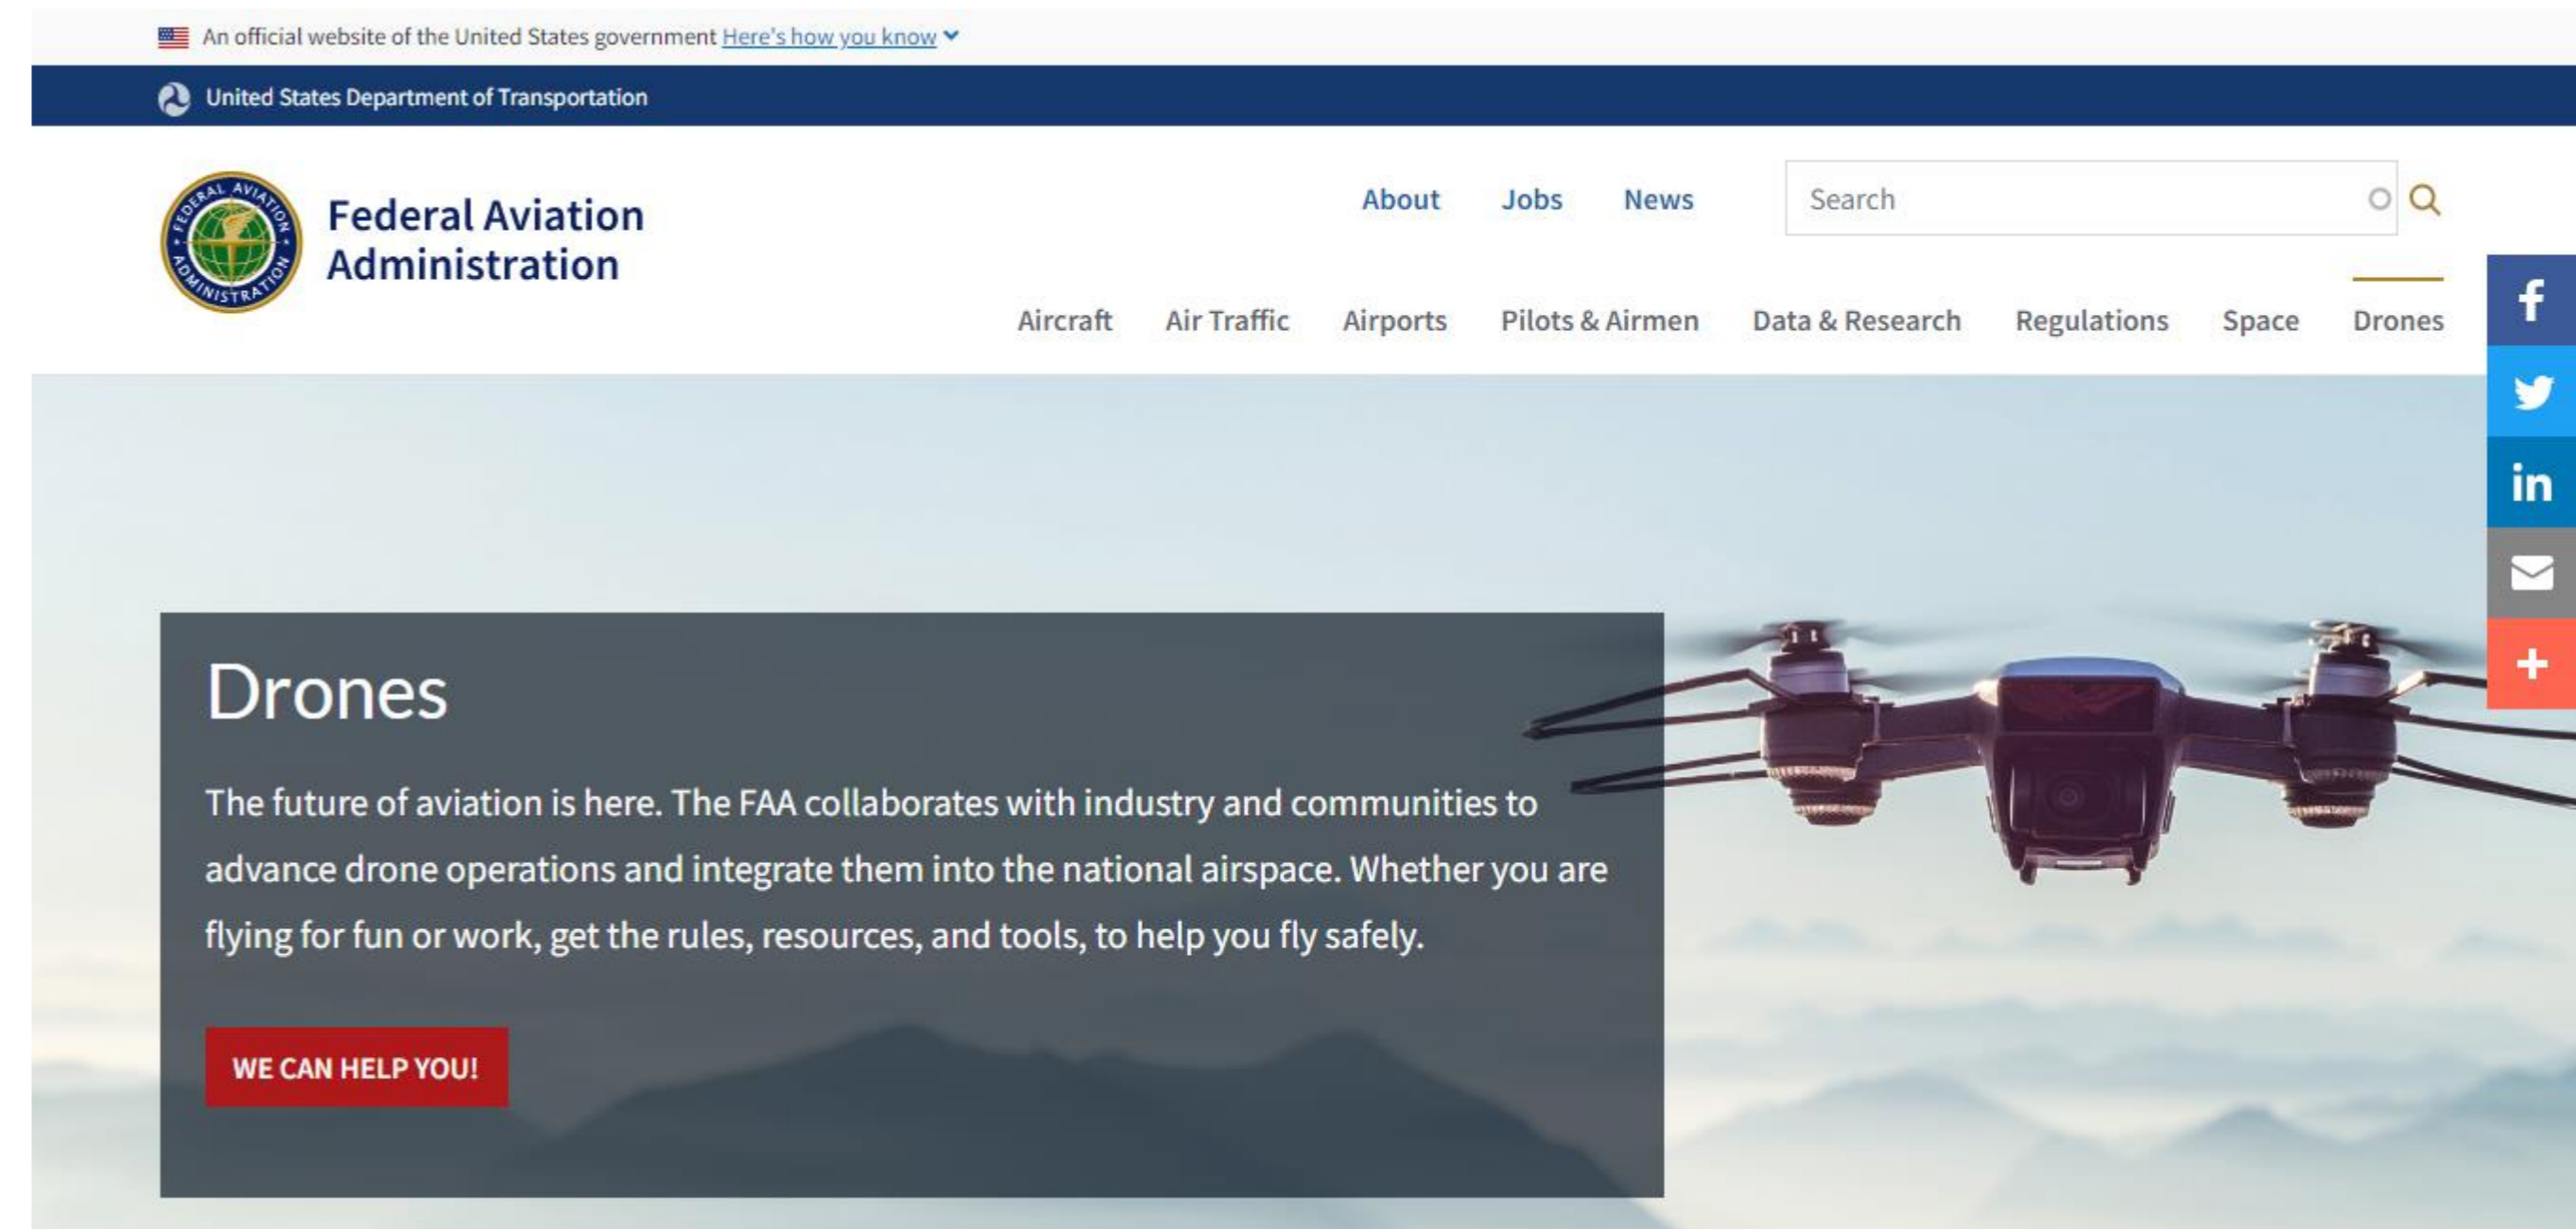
An official website of the United States government Here's how you know

United States Department of Transportation

FEDERAL AVIATION ADMINISTRATION

Federal Aviation Administration

About Jobs News

Search

Aircraft Air Traffic Airports Pilots & Airmen Data & Research Regulations Space Drones

Drones

The future of aviation is here. The FAA collaborates with industry and communities to advance drone operations and integrate them into the national airspace. Whether you are flying for fun or work, get the rules, resources, and tools, to help you fly safely.

WE CAN HELP YOU!